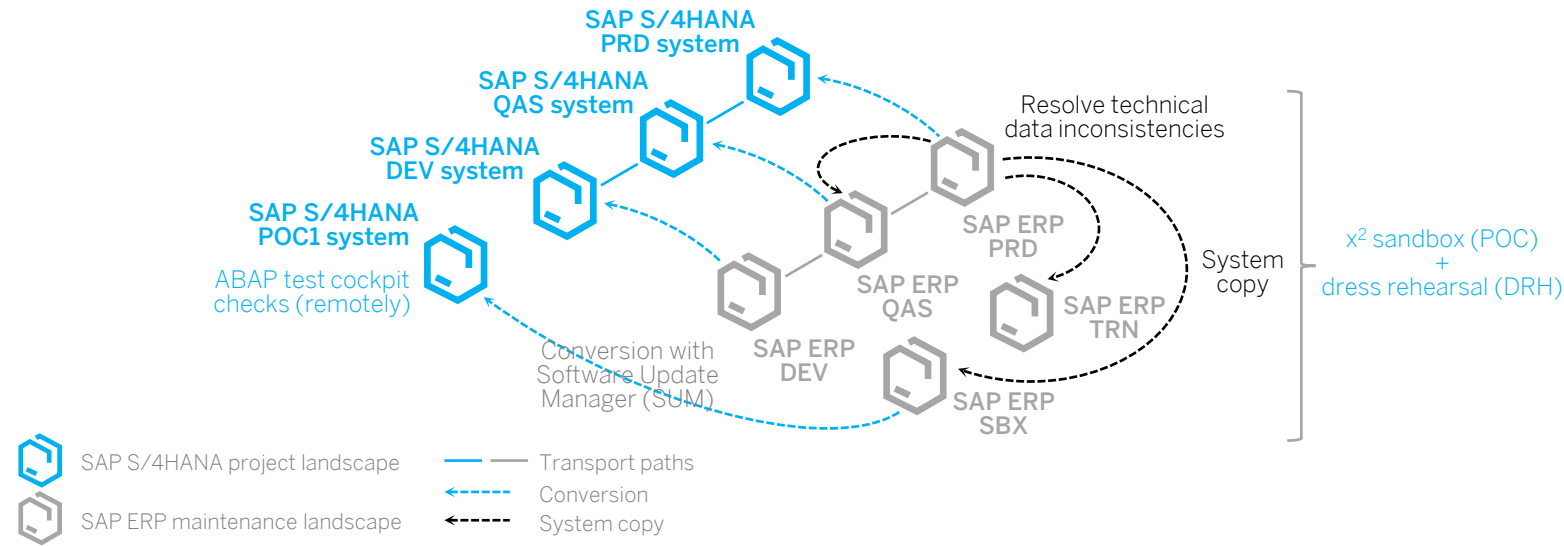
SAP S/4HANA PRD system

SAP S/4HANA QAS system

SAP S/4HANA DEV system

SAP S/4HANA POC1 system

ABAP test cockpit checks (remotely)

Resolve technical data inconsistencies

SAP ERP PRD

SAP ERP QAS

SAP ERP DEV

SAP ERP TRN

SAP ERP SBX

System copy

$x^2$ sandbox (POC) + dress rehearsal (DRH)

Conversion with Software Update Manager (SUM)

SAP S/4HANA project landscape

SAP ERP maintenance landscape

Transport paths

Conversion

System copy